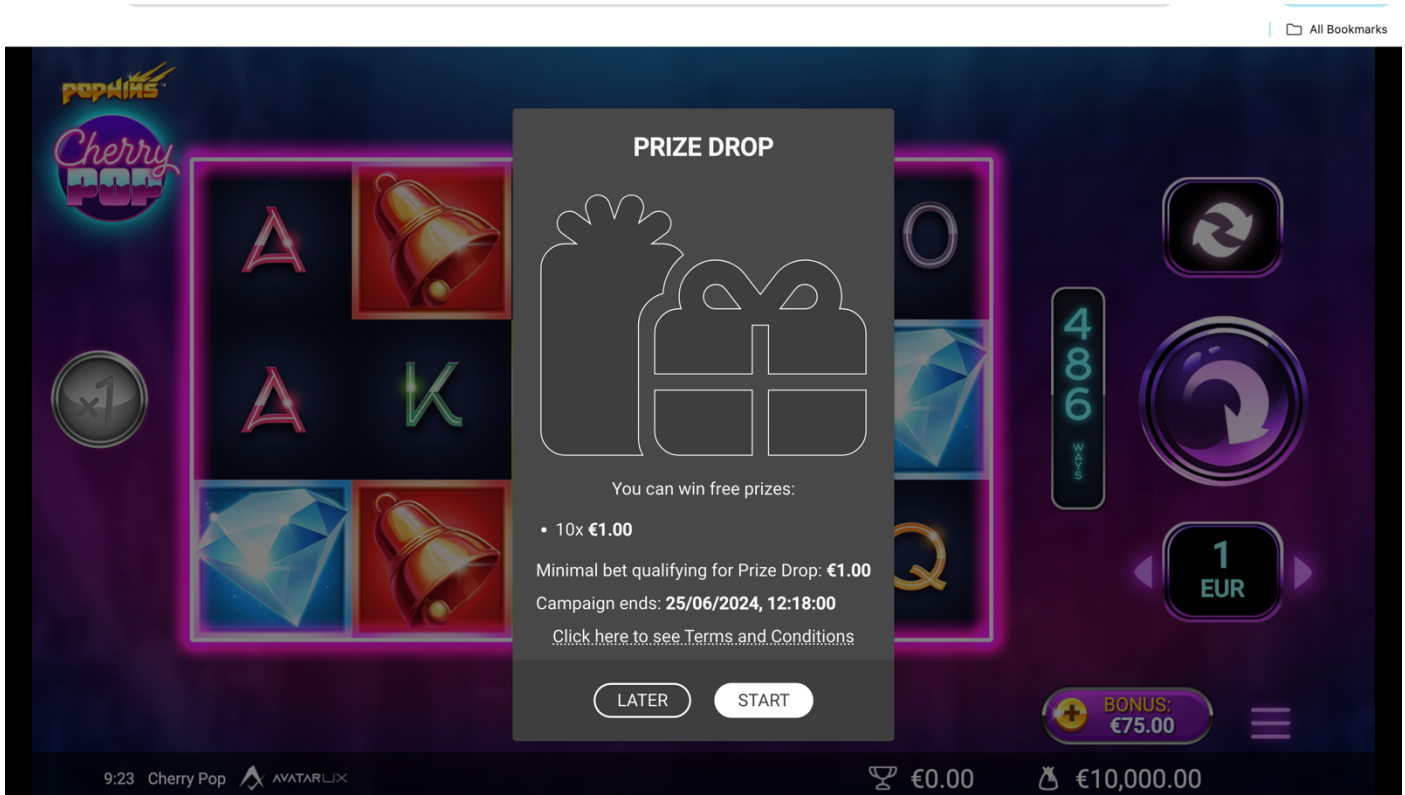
All Bookmarks

POPWINS

Cherry POP

A A K

O

Q

x1

486 WAYS

1 EUR

PRIZE DROP

You can win free prizes:

• 10x **€1.00**

Minimal bet qualifying for Prize Drop: **€1.00**

Campaign ends: **25/06/2024, 12:18:00**

Click here to see Terms and Conditions

LATER START

BONUS: €75.00

9:23 Cherry Pop AVATARUX

€0.00 €10,000.00